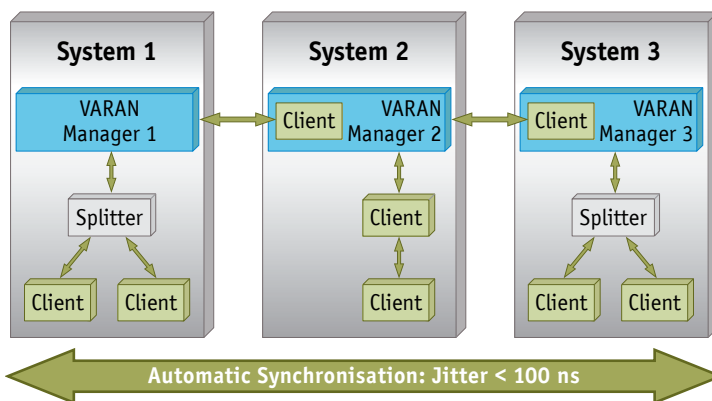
System 1

VARAN Manager 1

Splitter

Client

Client

System 2

Client

VARAN Manager 2

Client

Client

System 3

Client

VARAN Manager 3

Splitter

Client

Client

Automatic Synchronisation: Jitter < 100 ns